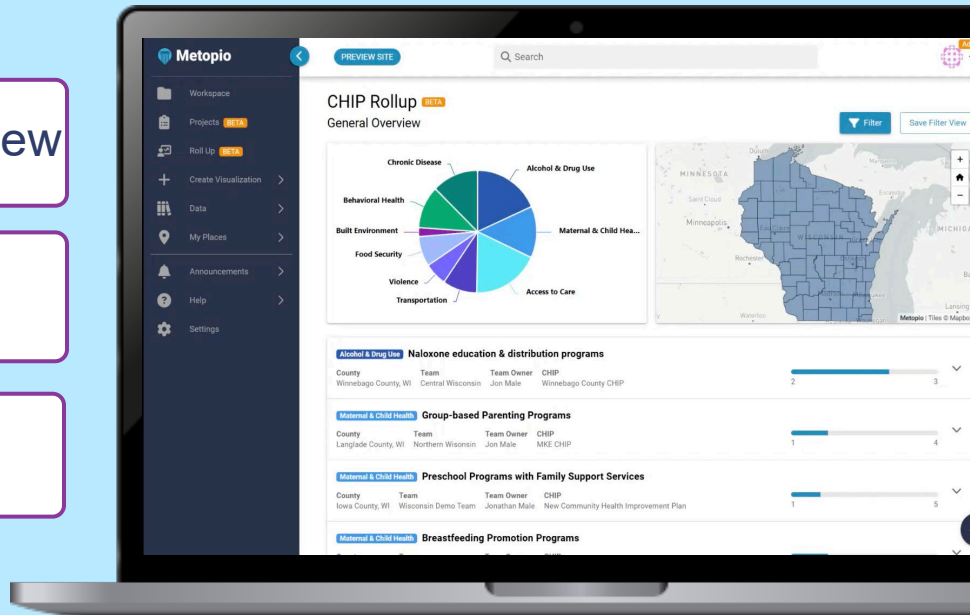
ew

Metopio

Workspace
Projects BETA
Roll Up BETA
Create Visualization
Data
My Places
Announcements
Help
Settings

PREVIEW SITE
Search

CHIP Rollup BETA
General Overview

Filter
Save Filter View

Chronic Disease
Alcohol & Drug Use
Behavioral Health
Built Environment
Maternal & Child Hea...
Food Security
Violence
Transportation
Access to Care

MINNESOTA
Saint Cloud
Minneapolis
Rochester
Escanaba
MICHIGA
Lansing
Waterloo
Metopio | Tiles © Mapbo

Alcohol & Drug Use Naloxone education & distribution programs
County Winnebago County, WI
Team Central Wisconsin
Team Owner Jon Male
CHIP Winnebago County CHIP
2 3

Maternal & Child Health Group-based Parenting Programs
County Langlade County, WI
Team Northern Wisonsin
Team Owner Jon Male
CHIP MKE CHIP
1 4

Maternal & Child Health Preschool Programs with Family Support Services
County Iowa County, WI
Team Wisconsin Demo Team
Team Owner Jonathan Male
CHIP New Community Health Improvement Plan
1 5

Maternal & Child Health Breastfeeding Promotion Programs